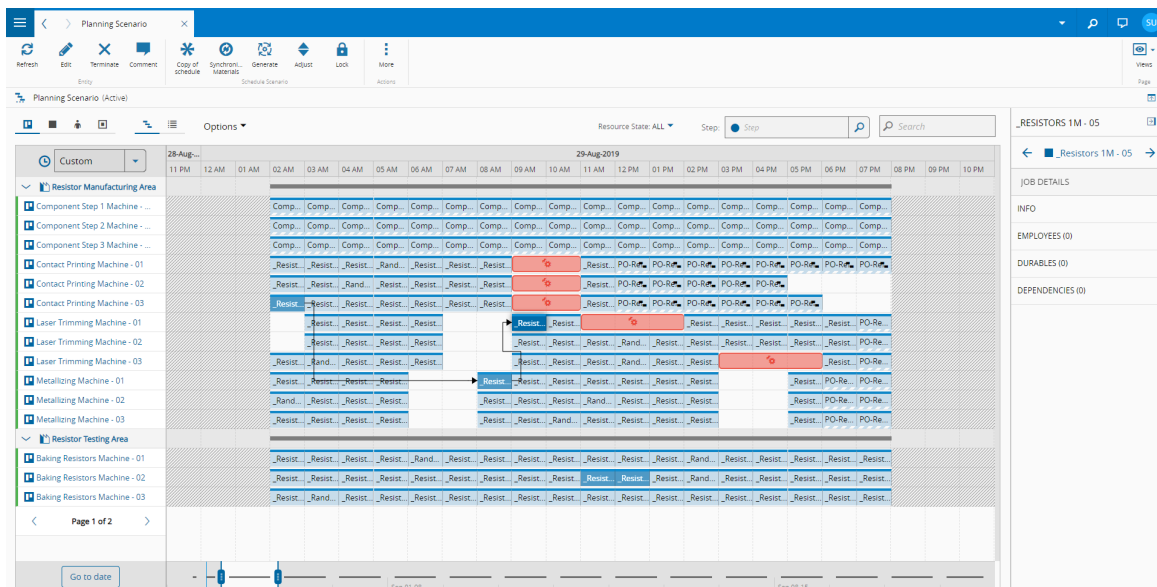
Planning Scenario

SU

Refresh Edit Terminate Comment
Entity

Copy of schedule Synchroni... Materials Generate Adjust Lock
Schedule Scenario

More
Actions

Views
Page

Planning Scenario (Active)

Options

Resource State: ALL

Step: Step

Search

_RESISTORS 1M - 05

_Resistors 1M - 05

JOB DETAILS

INFO

EMPLOYEES (0)

DURABLES (0)

DEPENDENCIES (0)

Custom

28-Aug-...

29-Aug-2019

11 PM 12 AM 01 AM 02 AM 03 AM 04 AM 05 AM 06 AM 07 AM 08 AM 09 AM 10 AM 11 AM 12 PM 01 PM 02 PM 03 PM 04 PM 05 PM 06 PM 07 PM 08 PM 09 PM 10 PM

Resistor Manufacturing Area

Component Step 1 Machine - ...
Component Step 2 Machine - ...
Component Step 3 Machine - ...
Contact Printing Machine - 01
Contact Printing Machine - 02
Contact Printing Machine - 03
Laser Trimming Machine - 01
Laser Trimming Machine - 02
Laser Trimming Machine - 03
Metallizing Machine - 01
Metallizing Machine - 02
Metallizing Machine - 03

Resistor Testing Area

Baking Resistors Machine - 01
Baking Resistors Machine - 02
Baking Resistors Machine - 03

Page 1 of 2

Go to date

Comp... Comp... Comp... Comp... Comp... Comp... Comp... Comp... Comp... Comp... Comp... Comp... Comp... Comp... Comp... Comp... Comp... Comp...

_Resist... _Resist... _Resist... _Rand... _Resist... _Resist... _Resist... PO-Re... _Rand... _Resist... PO-Re...

Resist...